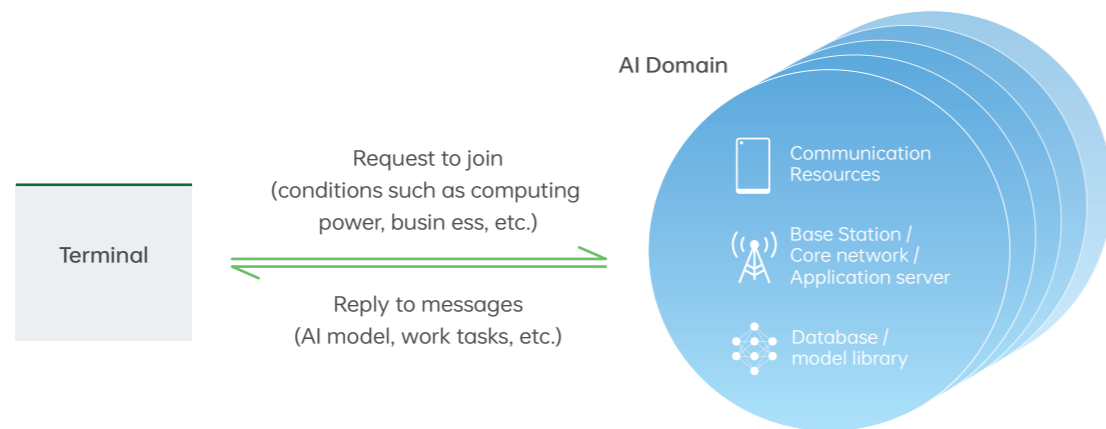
Terminal

Request to join (conditions such as computing power, busin ess, etc.)

Reply to messages (AI model, work tasks, etc.)

AI Domain

Communication Resources

Base Station / Core network / Application server

Database / model library